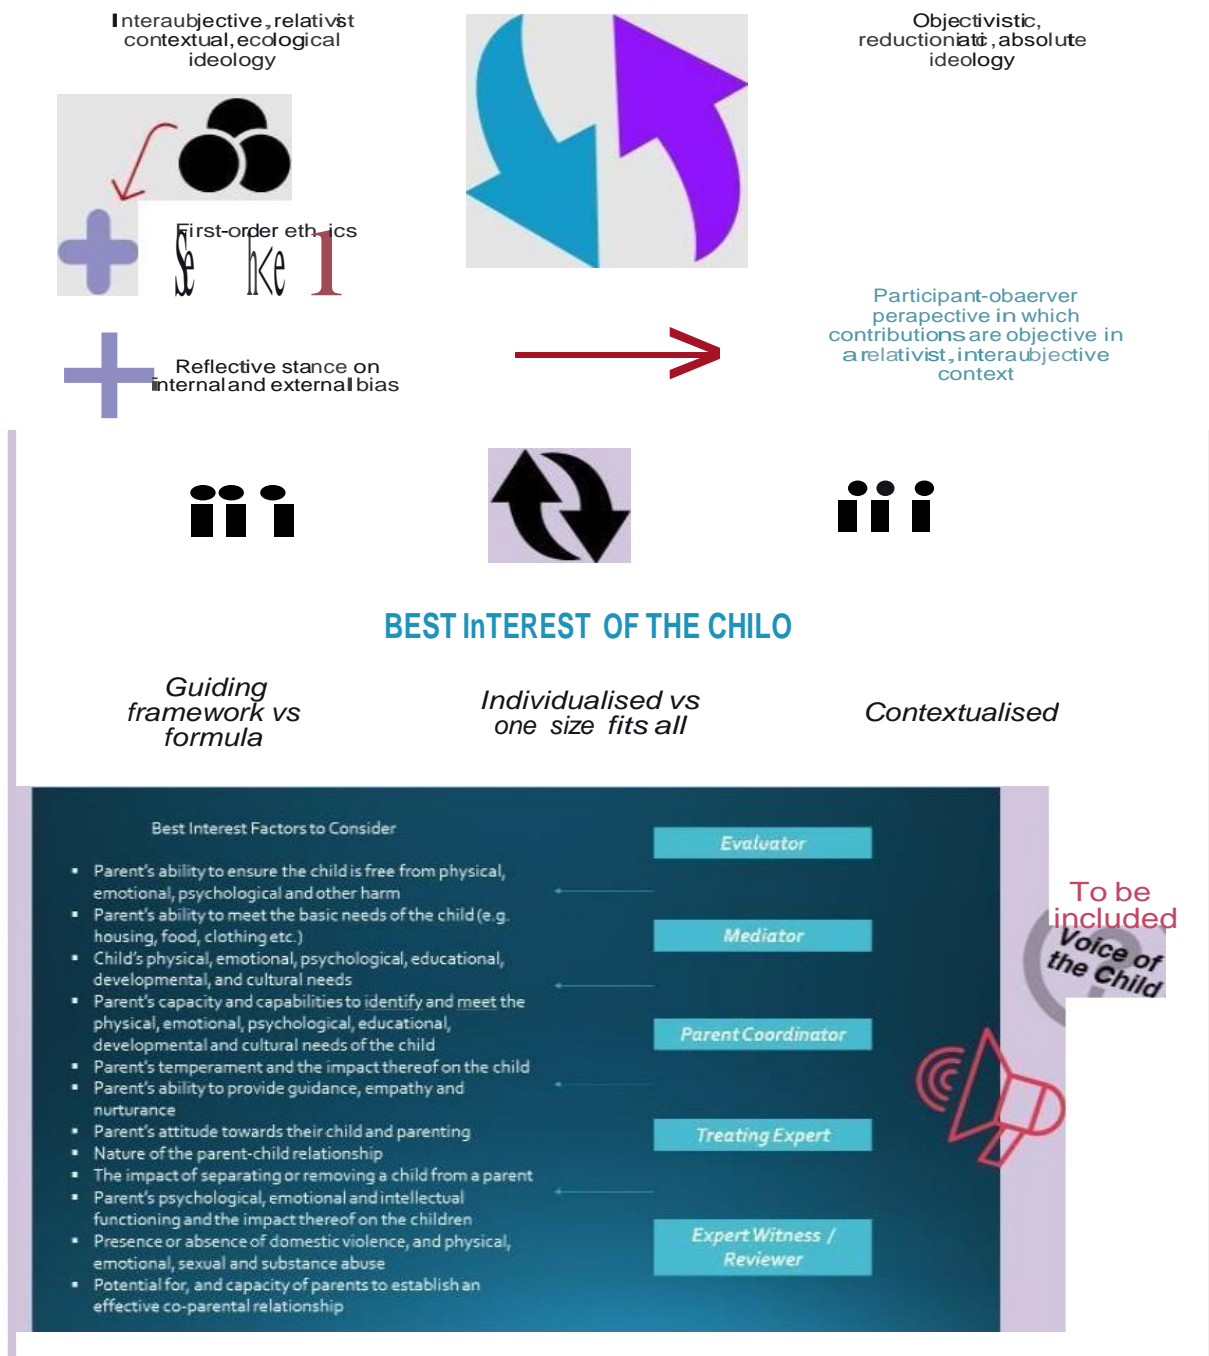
Interaubjective, relativist contextual, ecological ideology

Objectivistic, reductioniatc, absolute ideology

First-order ethics

Se ke 1

Reflective stance on internal and external bias

Participant-obaerver perapective in which contributions are objective in a relativist, interaubjective context

BEST InTEREST OF THE CHILO

Guiding framework vs formula

Individualised vs one size fits all

Contextualised

Best Interest Factors to Consider

- Parent's ability to ensure the child is free from physical, emotional, psychological and other harm
- Parent's ability to meet the basic needs of the child (e.g. housing, food, clothing etc.)
- Child's physical, emotional, psychological, educational, developmental, and cultural needs
- Parent's capacity and capabilities to identify and meet the physical, emotional, psychological, educational, developmental and cultural needs of the child
- Parent's temperament and the impact thereof on the child
- Parent's ability to provide guidance, empathy and nurturance
- Parent's attitude towards their child and parenting
- Nature of the parent-child relationship
- The impact of separating or removing a child from a parent
- Parent's psychological, emotional and intellectual functioning and the impact thereof on the children
- Presence or absence of domestic violence, and physical, emotional, sexual and substance abuse
- Potential for, and capacity of parents to establish an effective co-parental relationship

Evaluator

Mediator

Parent Coordinator

Treating Expert

Expert Witness / Reviewer

To be included

Voice of the Child